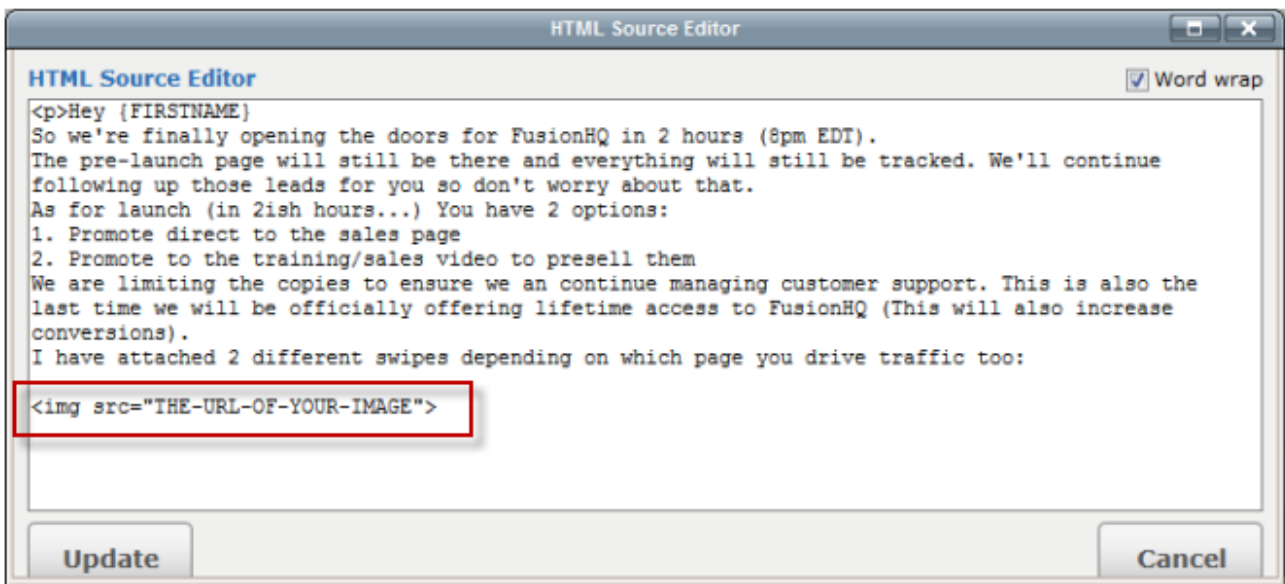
HTML Source Editor

HTML Source Editor

Word wrap

<p>Hey {FIRSTNAME}
So we're finally opening the doors for FusionHQ in 2 hours (8pm EDT).
The pre-launch page will still be there and everything will still be tracked. We'll continue following up those leads for you so don't worry about that.
As for launch (in 2ish hours...) You have 2 options:
1. Promote direct to the sales page
2. Promote to the training/sales video to presell them
We are limiting the copies to ensure we an continue managing customer support. This is also the last time we will be officially offering lifetime access to FusionHQ (This will also increase conversions).
I have attached 2 different swipes depending on which page you drive traffic too:

<img src="THE-URL-OF-YOUR-IMAGE">

Update

Cancel